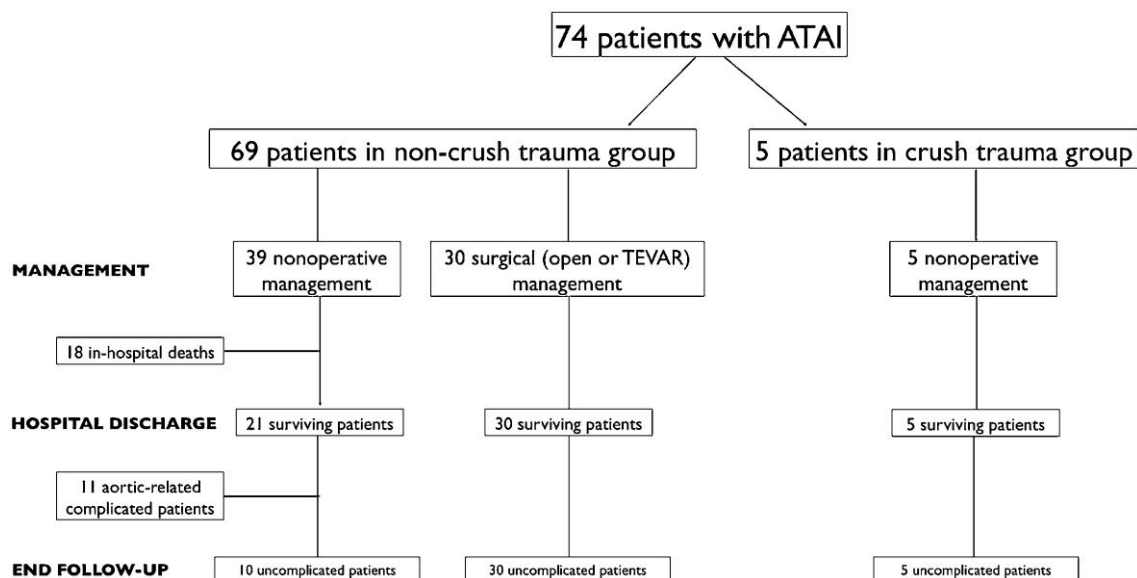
74 patients with ATAI

69 patients in non-crush trauma group

5 patients in crush trauma group

MANAGEMENT

39 nonoperative management

30 surgical (open or TEVAR) management

5 nonoperative management

18 in-hospital deaths

HOSPITAL DISCHARGE

21 surviving patients

30 surviving patients

5 surviving patients

11 aortic-related complicated patients

END FOLLOW-UP

10 uncomplicated patients

30 uncomplicated patients

5 uncomplicated patients